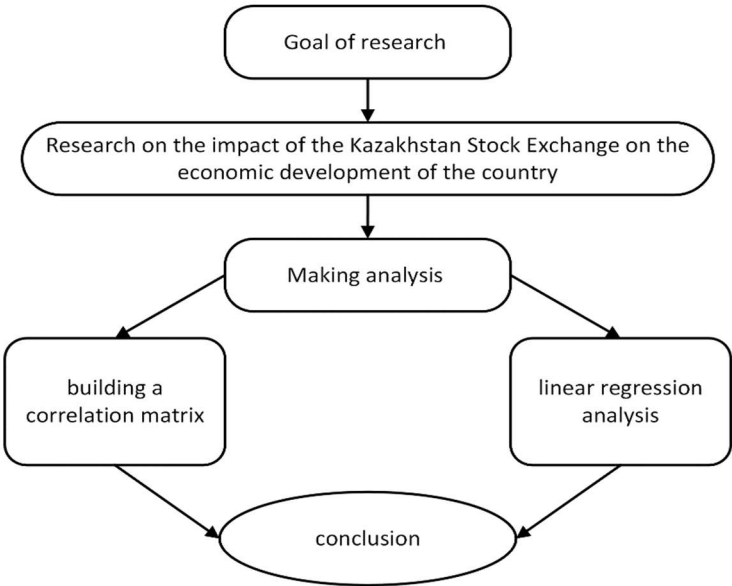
Goal of research

Research on the impact of the Kazakhstan Stock Exchange on the economic development of the country

Making analysis

building a correlation matrix

linear regression analysis

conclusion